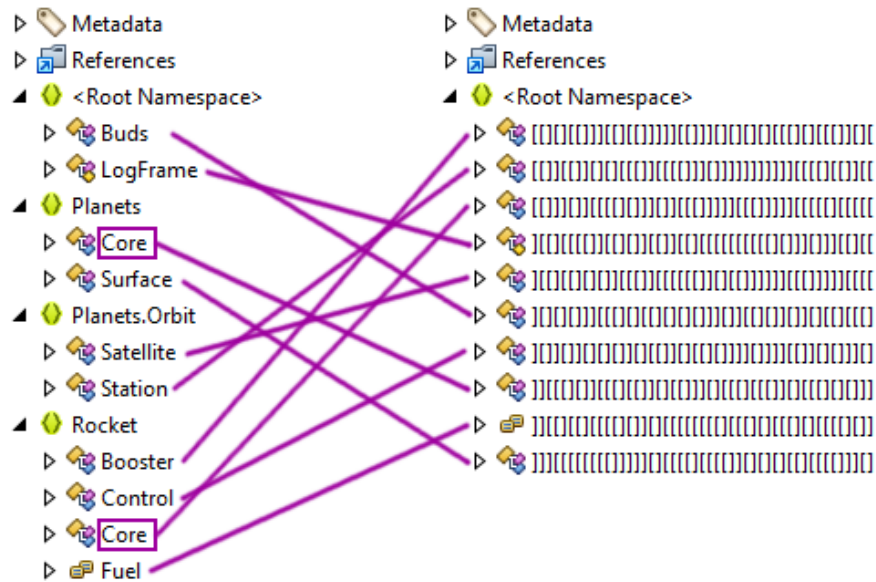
Metadata
References
<Root Namespace>
Buds
LogFrame
Planets
Core
Surface
Planets.Orbit
Satellite
Station
Rocket
Booster
Control
Core
Fuel

Metadata
References
<Root Namespace>
[][][[]][][][]]][[]][][][][][][][][][]
[[]][][][][][[][[[]]]]]]]]]][[[[[][][
[[]]][][[[[][]][[]]]]][[]]]][[[[[[[
][[][][[][][][][][[[[[][[[[][[[[][[
][[][][][][][[[[][[[[[[[[[[][[[[[[
]][][][][][][][][]][][][][][][][][][
]][][][][][][][][][][][]]][][][][][
]][[][][[][][][][][][][][][][][][][
]][][][[[[[[[[[[[[[[[[[[[[[[[[[[[
]]][[[[[[[]]]][[[[[[[[[]][[[[[[[[[